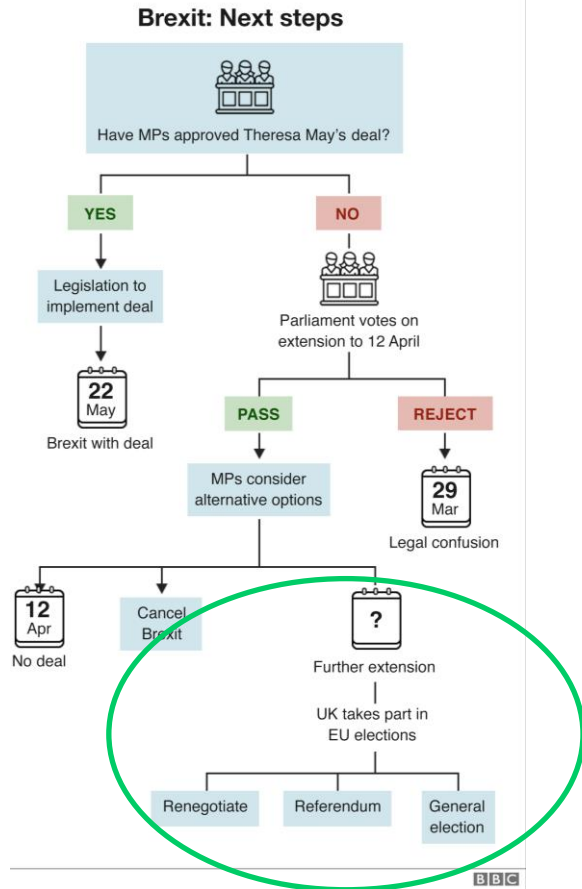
Brexit: Next steps

Have MPs approved Theresa May's deal?

YES

NO

Legislation to implement deal

22
May

Brexit with deal

Parliament votes on extension to 12 April

PASS

REJECT

MPs consider alternative options

29
Mar

Legal confusion

12
Apr

No deal

Cancel Brexit

?

Further extension

UK takes part in EU elections

Renegotiate

Referendum

General election

BBC